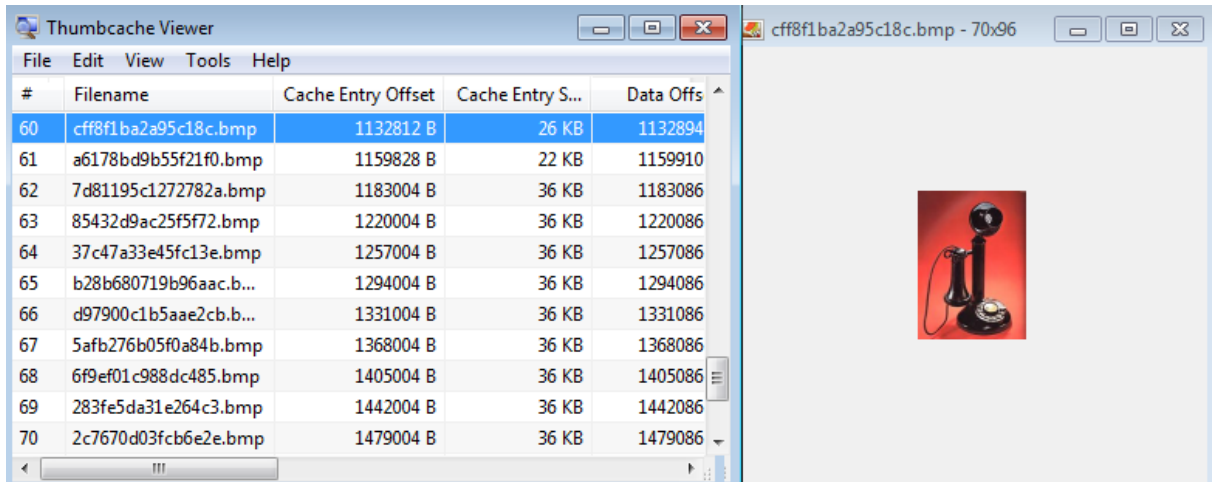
Thumbcache Viewer

File Edit View Tools Help

| # | Filename | Cache Entry Offset | Cache Entry S... | Data Offs |
|---|---|---|---|---|
| 60 | cff8f1ba2a95c18c.bmp | 1132812 B | 26 KB | 1132894 |
| 61 | a6178bd9b55f21f0.bmp | 1159828 B | 22 KB | 1159910 |
| 62 | 7d81195c1272782a.bmp | 1183004 B | 36 KB | 1183086 |
| 63 | 85432d9ac25f5f72.bmp | 1220004 B | 36 KB | 1220086 |
| 64 | 37c47a33e45fc13e.bmp | 1257004 B | 36 KB | 1257086 |
| 65 | b28b680719b96aac.b... | 1294004 B | 36 KB | 1294086 |
| 66 | d97900c1b5aae2cb.b... | 1331004 B | 36 KB | 1331086 |
| 67 | 5afb276b05f0a84b.bmp | 1368004 B | 36 KB | 1368086 |
| 68 | 6f9ef01c988dc485.bmp | 1405004 B | 36 KB | 1405086 |
| 69 | 283fe5da31e264c3.bmp | 1442004 B | 36 KB | 1442086 |
| 70 | 2c7670d03fcb6e2e.bmp | 1479004 B | 36 KB | 1479086 |

cff8f1ba2a95c18c.bmp - 70x96